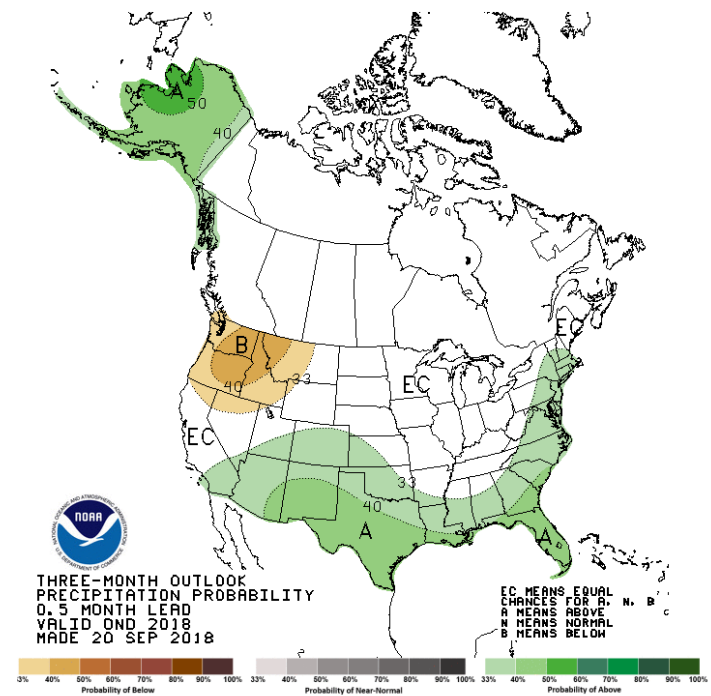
A
50
40
B
40
33
EC
EC
EC
33
40
A
A

NOAA
NATIONAL OCEANIC AND ATMOSPHERIC ADMINISTRATION
U.S. DEPARTMENT OF COMMERCE

THREE-MONTH OUTLOOK
PRECIPITATION PROBABILITY
0.5 MONTH LEAD
VALID OND 2018
MADE 20 SEP 2018

EC MEANS EQUAL
CHANCES FOR A, N, B
A MEANS ABOVE
N MEANS NORMAL
B MEANS BELOW

33% 40% 50% 60% 70% 80% 90% 100%
Probability of Below

33% 40% 50% 60% 70% 80% 90% 100%
Probability of Near-Normal

33% 40% 50% 60% 70% 80% 90% 100%
Probability of Above